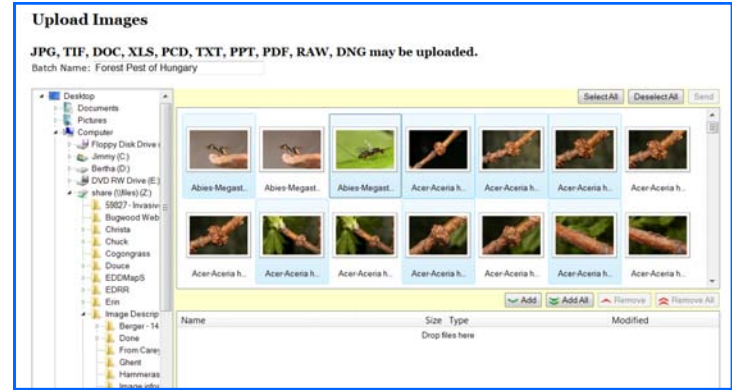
Upload Images

JPG, TIF, DOC, XLS, PCD, TXT, PPT, PDF, RAW, DNG may be uploaded.

Batch Name: Forest Pest of Hungary

Desktop
Documents
Pictures
Computer
Floppy Disk Drive
Jimmy (C:)
Bertha (D:)
DVD RW Drive (E:)
share (\\files) (Z:)
59827 - Invasive
Bugwood Web
Christa
Chuck
Cogongrass
Douce
EDDMapS
EDRR
Erin
Image Descrip
Berger - 14
Done
From Carey
Ghent
Hammeras
Image infor

Select All
Deselect All
Send

Abies-Megast..
Abies-Megast..
Abies-Megast..
Acer-Aceria h..
Acer-Aceria h..
Acer-Aceria h..
Acer-Aceria h..
Acer-Aceria h..
Acer-Aceria h..
Acer-Aceria h..
Acer-Aceria h..
Acer-Aceria h..
Acer-Aceria h..
Acer-Aceria h..

Add
Add All
Remove
Remove All

| Name | Size | Type | Modified |
|---|---|---|---|
| | Drop files here | | |